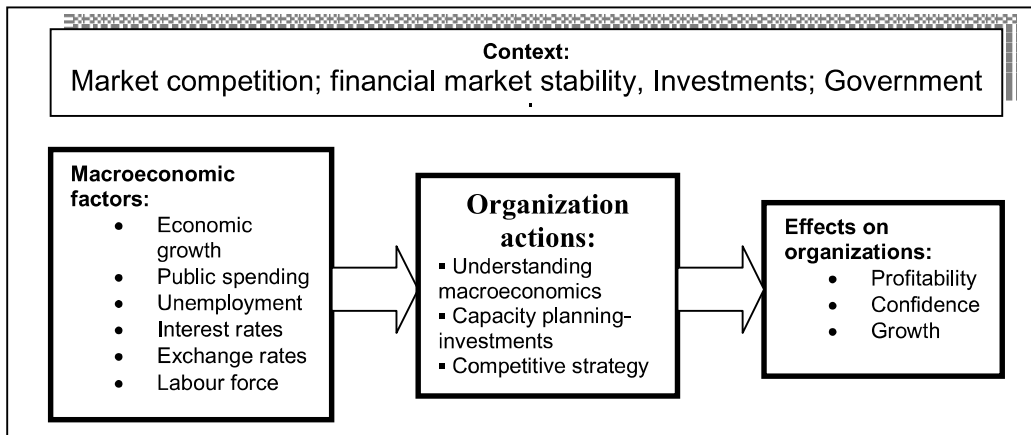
Context:
Market competition; financial market stability, Investments; Government

Macroeconomic factors:
- Economic growth
- Public spending
- Unemployment
- Interest rates
- Exchange rates
- Labour force

Organization actions:
- Understanding macroeconomics
- Capacity planning-investments
- Competitive strategy

Effects on organizations:
- Profitability
- Confidence
- Growth